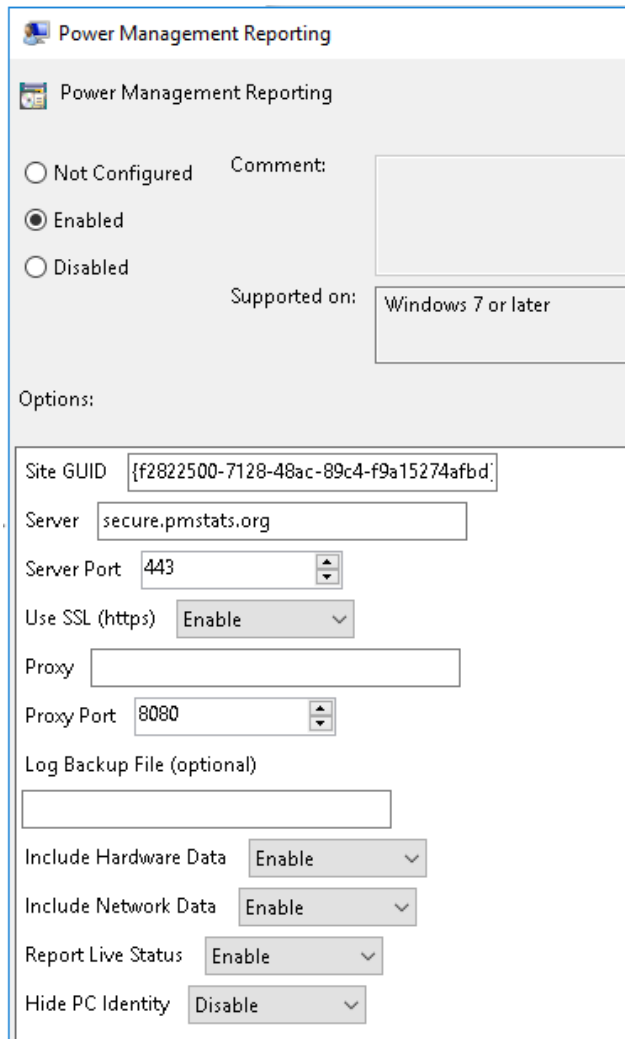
Power Management Reporting

Power Management Reporting

Not Configured

Enabled

Disabled

Comment:

Supported on: Windows 7 or later

Options:

Site GUID {f2822500-7128-48ac-89c4-f9a15274afbd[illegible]

Server secure.pmstats.org

Server Port 443

Use SSL (https) Enable

Proxy

Proxy Port 8080

Log Backup File (optional)

Include Hardware Data Enable

Include Network Data Enable

Report Live Status Enable

Hide PC Identity Disable